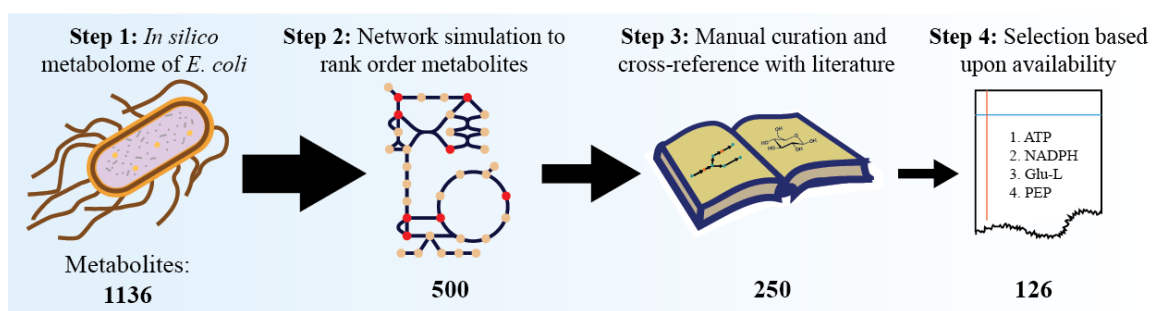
**Step 1:** *In silico* metabolome of *E. coli*

Metabolites:
**1136**

**Step 2:** Network simulation to rank order metabolites

**500**

**Step 3:** Manual curation and cross-reference with literature

**250**

**Step 4:** Selection based upon availability

1. ATP
2. NADPH
3. Glu-L
4. PEP

**126**